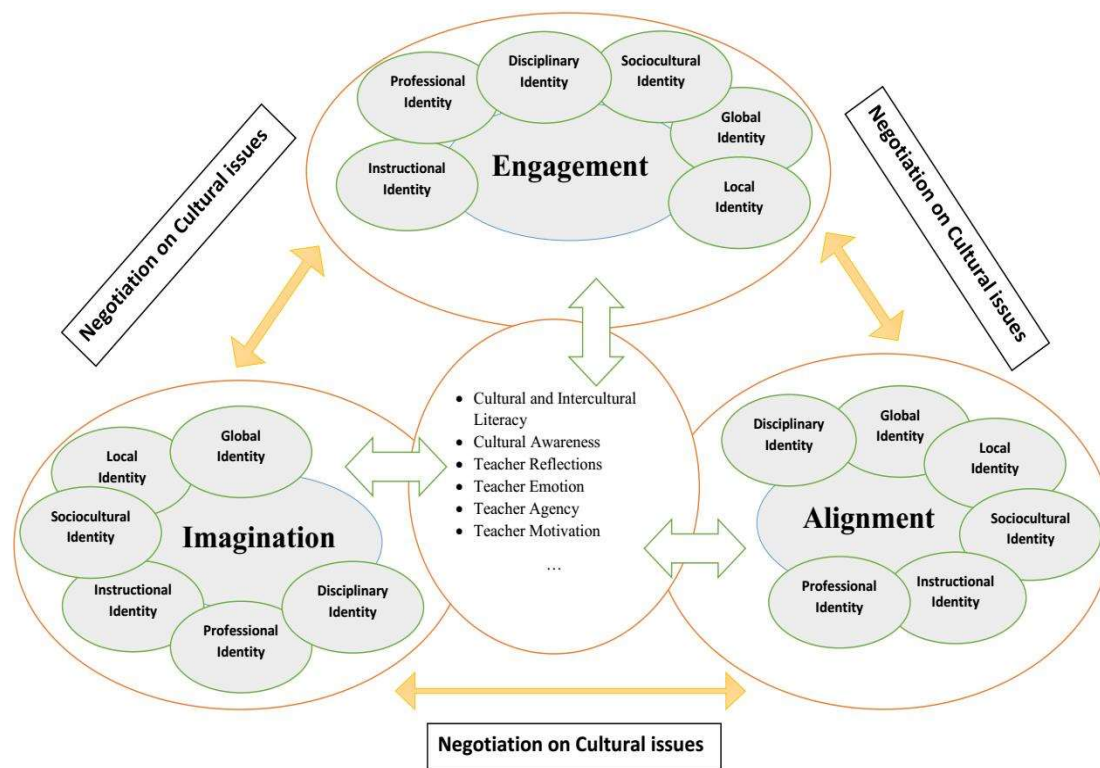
Professional Identity

Disciplinary Identity

Sociocultural Identity

Global Identity

Instructional Identity

Engagement

Local Identity

Negotiation on Cultural issues

Negotiation on Cultural issues

- Cultural and Intercultural Literacy
- Cultural Awareness
- Teacher Reflections
- Teacher Emotion
- Teacher Agency
- Teacher Motivation

...

Local Identity

Global Identity

Sociocultural Identity

Imagination

Instructional Identity

Disciplinary Identity

Professional Identity

Disciplinary Identity

Global Identity

Local Identity

Alignment

Sociocultural Identity

Professional Identity

Instructional Identity

Negotiation on Cultural issues